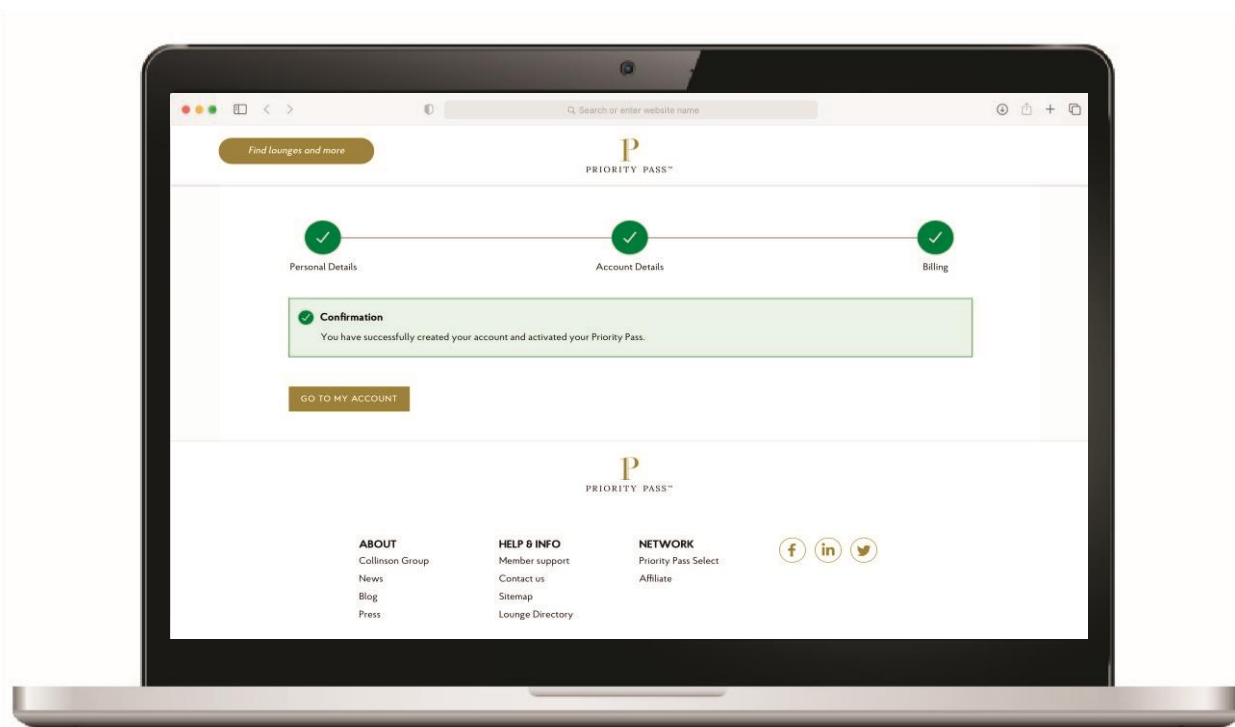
Search or enter website name

Find lounges and more

P
PRIORITY PASS™

Personal Details

Account Details

Billing

Confirmation
You have successfully created your account and activated your Priority Pass.

GO TO MY ACCOUNT

P
PRIORITY PASS™

ABOUT
Collinson Group
News
Blog
Press

HELP & INFO
Member support
Contact us
Sitemap
Lounge Directory

NETWORK
Priority Pass Select
Affiliate

f in